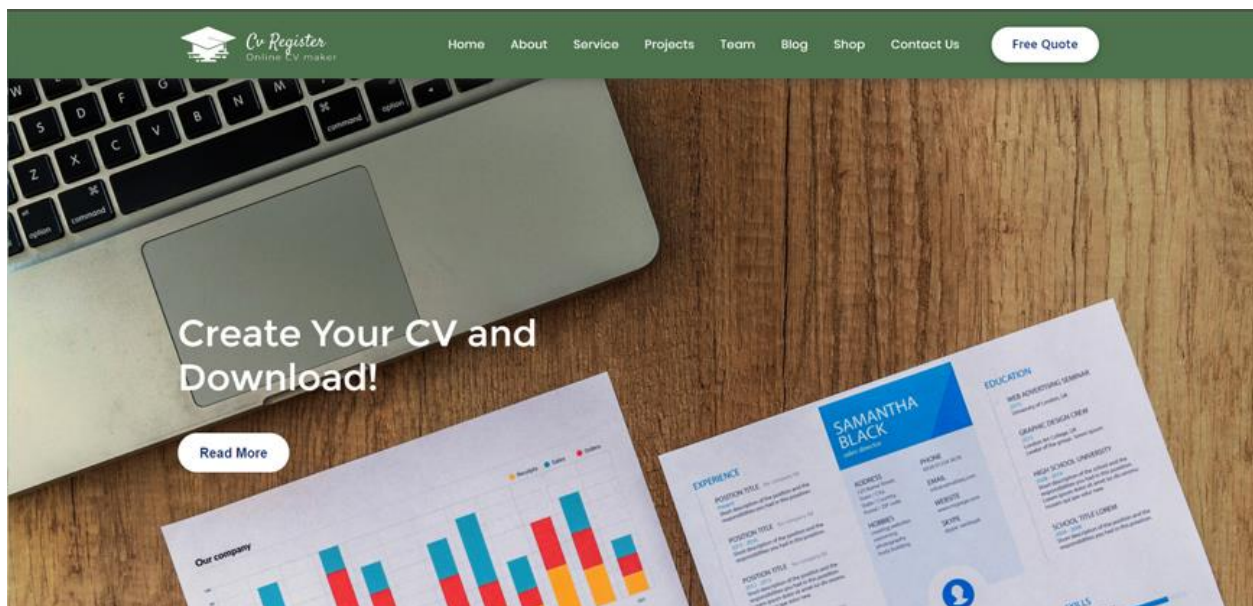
Cv Register
Online CV maker

Home About Service Projects Team Blog Shop Contact Us Free Quote

Create Your CV and Download!

Read More

Our company

SAMANTHA BLACK

EXPERIENCE

POSITION TITLE

POSITION TITLE

POSITION TITLE

ADDRESS

PHONE

EMAIL

WEBSITE

SKYPE

HOBBIES

EDUCATION

WEB ADVERTISING SEMINAR

GRAPHIC DESIGN CREW

HIGH SCHOOL UNIVERSITY

SCHOOL TITLE LOREM